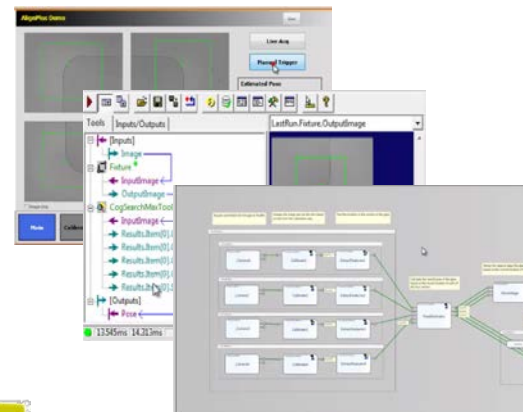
AlignPlus Demo

Exit

Live Acq

Manual Trigger

Estimated Pose

Image Only

Main

Calibra

Tools | Inputs/Outputs

LastRun.Fixture.OutputImage

[Inputs]

Image

Fixture

InputImage

OutputImage

CogSearchMaxTool

InputImage

Results.Item[0].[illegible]

Results.Item[0].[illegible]

Results.Item[0].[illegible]

Results.Item[0].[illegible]

Results.It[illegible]

[Outputs]

Pose

13.545ms 14.213ms